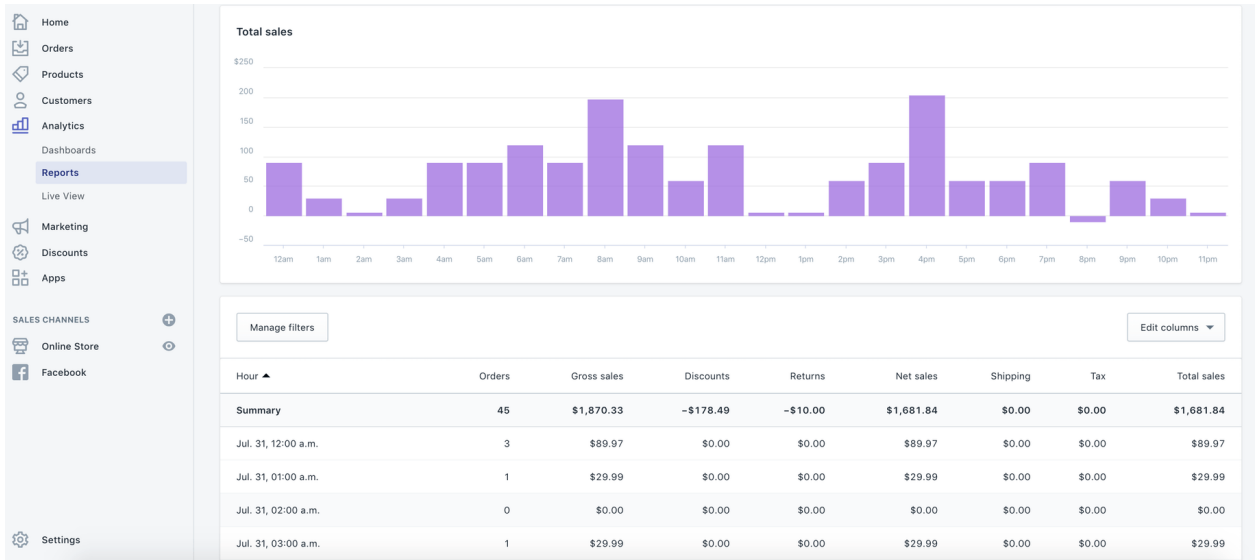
Home
Orders
Products
Customers
Analytics
Dashboards
Reports
Live View
Marketing
Discounts
Apps

SALES CHANNELS
Online Store
Facebook

Settings

Total sales

$250
200
150
100
50
0
-50

12am 1am 2am 3am 4am 5am 6am 7am 8am 9am 10am 11am 12pm 1pm 2pm 3pm 4pm 5pm 6pm 7pm 8pm 9pm 10pm 11pm

Manage filters

Edit columns

| Hour ▲ | Orders | Gross sales | Discounts | Returns | Net sales | Shipping | Tax | Total sales |
|---|---|---|---|---|---|---|---|---|
| Summary | 45 | $1,870.33 | −$178.49 | −$10.00 | $1,681.84 | $0.00 | $0.00 | $1,681.84 |
| Jul. 31, 12:00 a.m. | 3 | $89.97 | $0.00 | $0.00 | $89.97 | $0.00 | $0.00 | $89.97 |
| Jul. 31, 01:00 a.m. | 1 | $29.99 | $0.00 | $0.00 | $29.99 | $0.00 | $0.00 | $29.99 |
| Jul. 31, 02:00 a.m. | 0 | $0.00 | $0.00 | $0.00 | $0.00 | $0.00 | $0.00 | $0.00 |
| Jul. 31, 03:00 a.m. | 1 | $29.99 | $0.00 | $0.00 | $29.99 | $0.00 | $0.00 | $29.99 |